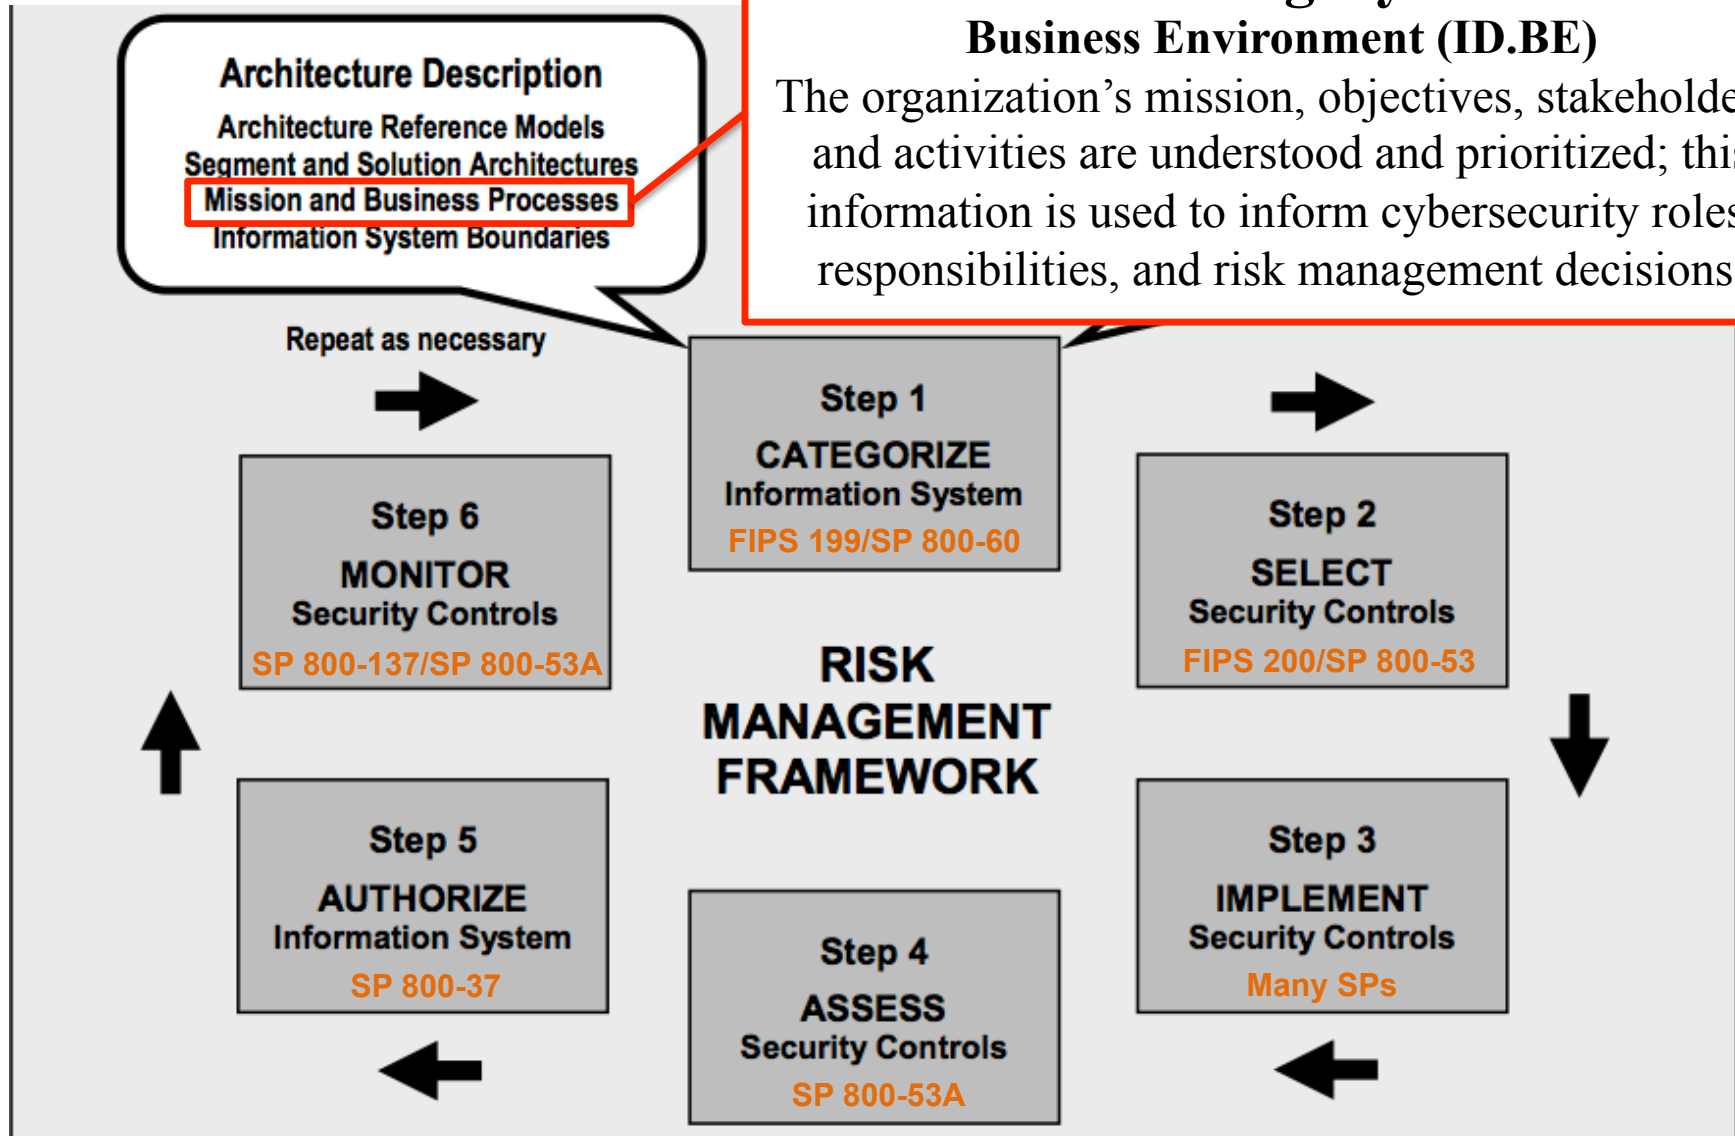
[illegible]
Business Environment (ID.BE)
The organization's mission, objectives, stakeholde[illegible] and activities are understood and prioritized; thi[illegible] information is used to inform cybersecurity role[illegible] responsibilities, and risk management decision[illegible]

Architecture Description
Architecture Reference Models
Segment and Solution Architectures
Mission and Business Processes
Information System Boundaries

Repeat as necessary

Step 1
CATEGORIZE
Information System
FIPS 199/SP 800-60

Step 6
MONITOR
Security Controls
SP 800-137/SP 800-53A

Step 2
SELECT
Security Controls
FIPS 200/SP 800-53

RISK
MANAGEMENT
FRAMEWORK

Step 5
AUTHORIZE
Information System
SP 800-37

Step 3
IMPLEMENT
Security Controls
Many SPs

Step 4
ASSESS
Security Controls
SP 800-53A